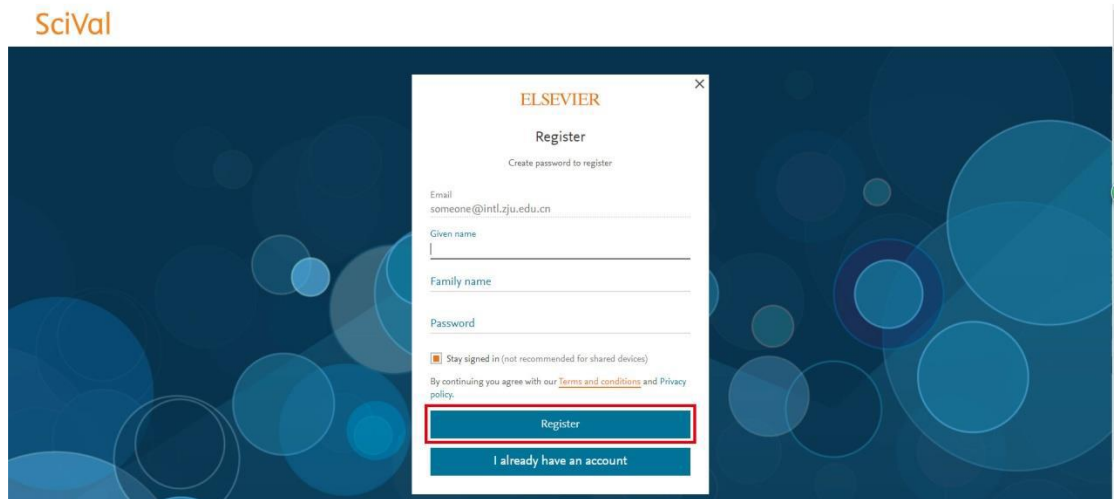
SciVal

×

ELSEVIER

Register

Create password to register

Email
someone@intl.zju.edu.cn

Given name

Family name

Password

Stay signed in (not recommended for shared devices)

By continuing you agree with our Terms and conditions and Privacy policy.

Register

I already have an account